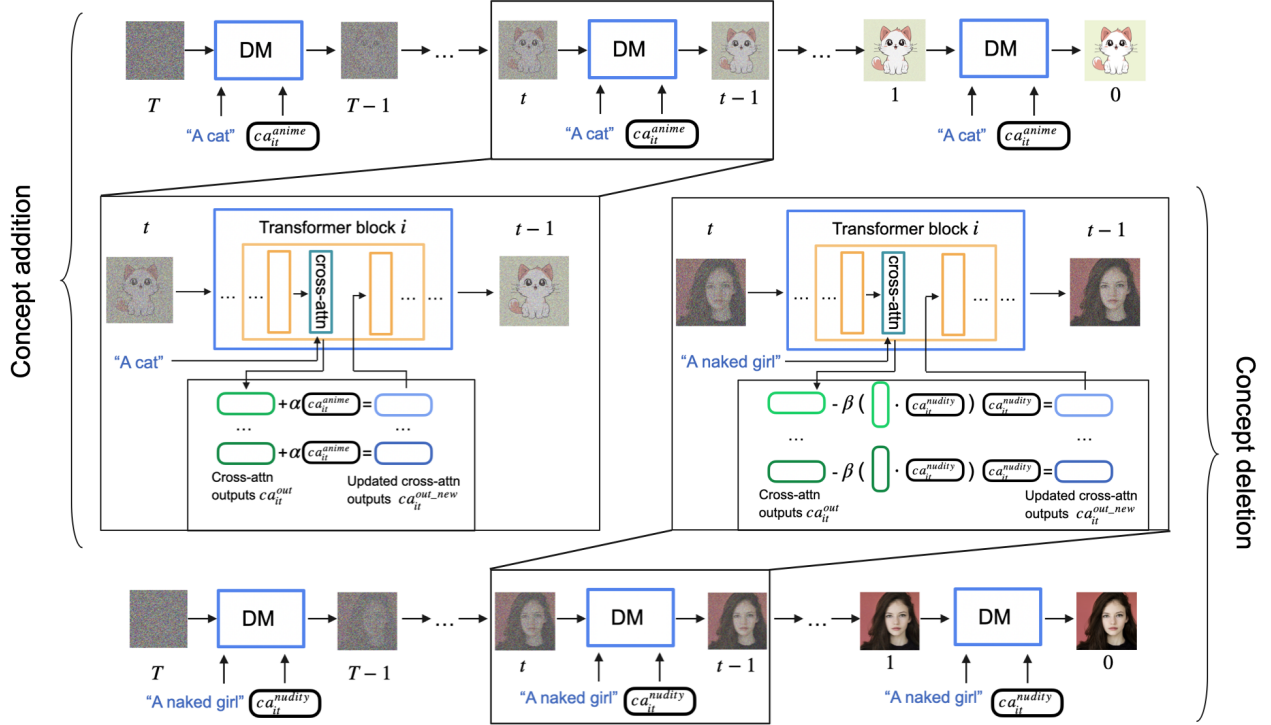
Concept addition

DM
$T$
"A cat" $ca_{it}^{anime}$
$T-1$
...
DM
$t$
"A cat" $ca_{it}^{anime}$
$t-1$
...
DM
1
"A cat" $ca_{it}^{anime}$
0

$t$
Transformer block $i$
... ... cross-attn ... ...
$t-1$
"A cat"
$+\alpha$ $ca_{it}^{anime}$ =
...
...
$+\alpha$ $ca_{it}^{anime}$ =
Cross-attn outputs $ca_{it}^{out}$
Updated cross-attn outputs $ca_{it}^{out\_new}$

$t$
Transformer block $i$
... ... cross-attn ... ...
$t-1$
"A naked girl"
$-\beta$ ( $\cdot$ $ca_{it}^{nudity}$ ) $ca_{it}^{nudity}$ =
...
...
$-\beta$ ( $\cdot$ $ca_{it}^{nudity}$ ) $ca_{it}^{nudity}$ =
Cross-attn outputs $ca_{it}^{out}$
Updated cross-attn outputs $ca_{it}^{out\_new}$

Concept deletion

DM
$T$
"A naked girl" $ca_{it}^{nudity}$
$T-1$
...
DM
$t$
"A naked girl" $ca_{it}^{nudity}$
$t-1$
...
DM
1
"A naked girl" $ca_{it}^{nudity}$
0